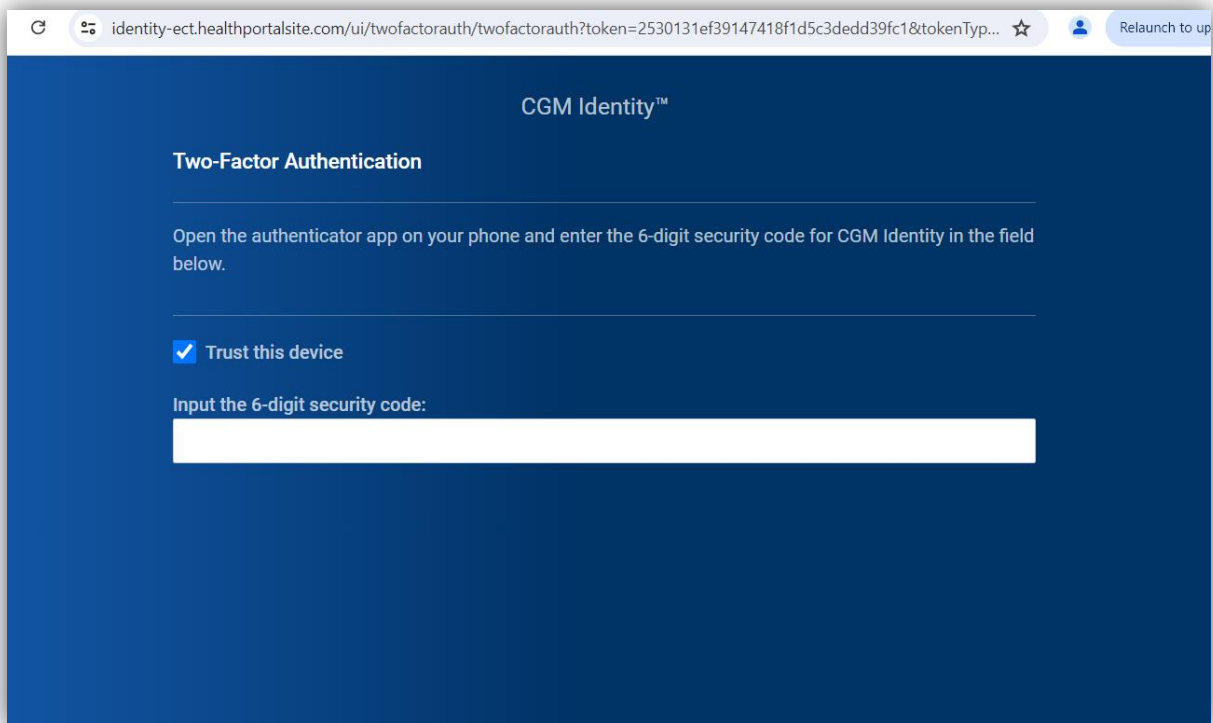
identity-ect.healthportalsite.com/ui/twofactorauth/twofactorauth?token=2530131ef39147418f1d5c3dedd39fc1&tokenTyp...

Relaunch to up

CGM Identity™

Two-Factor Authentication

Open the authenticator app on your phone and enter the 6-digit security code for CGM Identity in the field below.

Trust this device

Input the 6-digit security code: